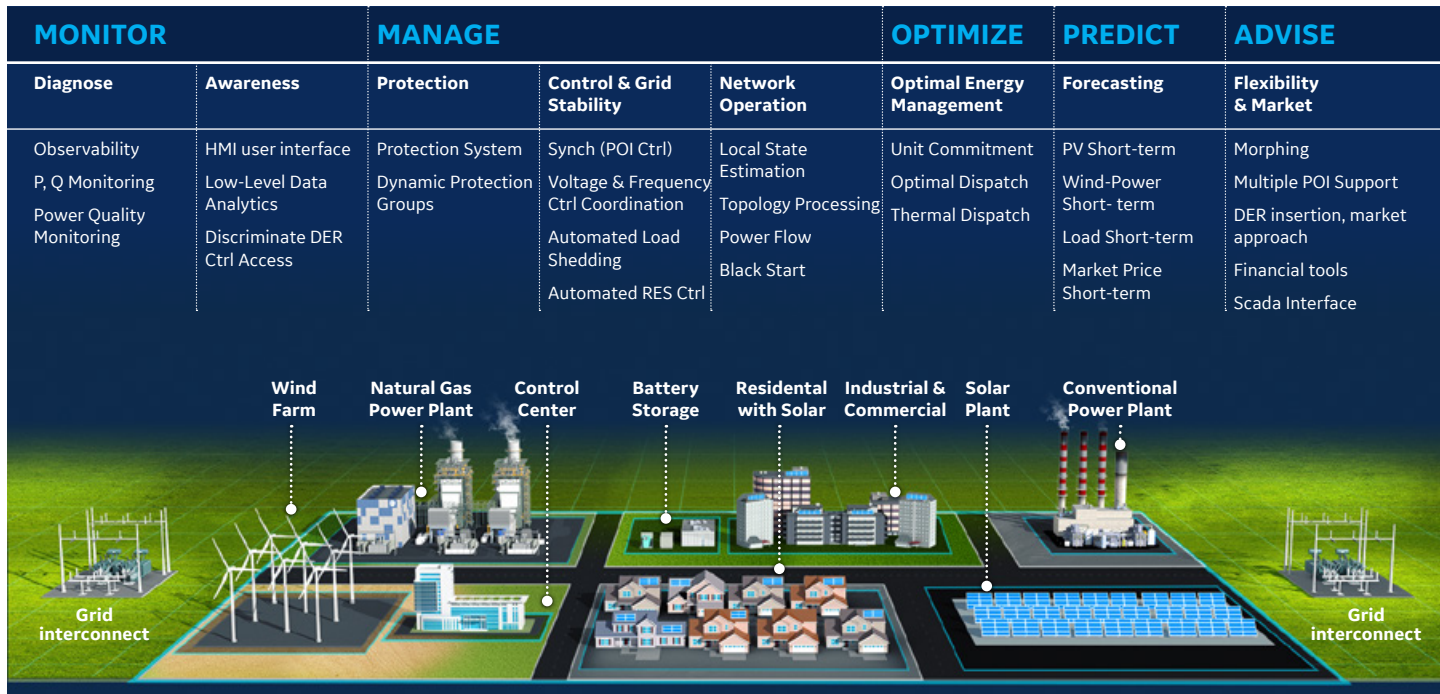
MONITOR MANAGE OPTIMIZE PREDICT ADVISE

| Diagnose | Awareness | Protection | Control & Grid Stability | Network Operation | Optimal Energy Management | Forecasting | Flexibility & Market |
|---|---|---|---|---|---|---|---|
| Observability | HMI user interface | Protection System | Synch (POI Ctrl) | Local State Estimation | Unit Commitment | PV Short-term | Morphing |
| P, Q Monitoring | Low-Level Data Analytics | Dynamic Protection Groups | Voltage & Frequency Ctrl Coordination | Topology Processing | Optimal Dispatch | Wind-Power Short- term | Multiple POI Support |
| Power Quality Monitoring | Discriminate DER Ctrl Access | | Automated Load Shedding | Power Flow | Thermal Dispatch | Load Short-term | DER insertion, market approach |
| | | | Automated RES Ctrl | Black Start | | Market Price Short-term | Financial tools |
| | | | | | | | Scada Interface |

Wind Farm
Natural Gas Power Plant
Control Center
Battery Storage
Residental with Solar
Industrial & Commercial
Solar Plant
Conventional Power Plant
Grid interconnect
Grid interconnect